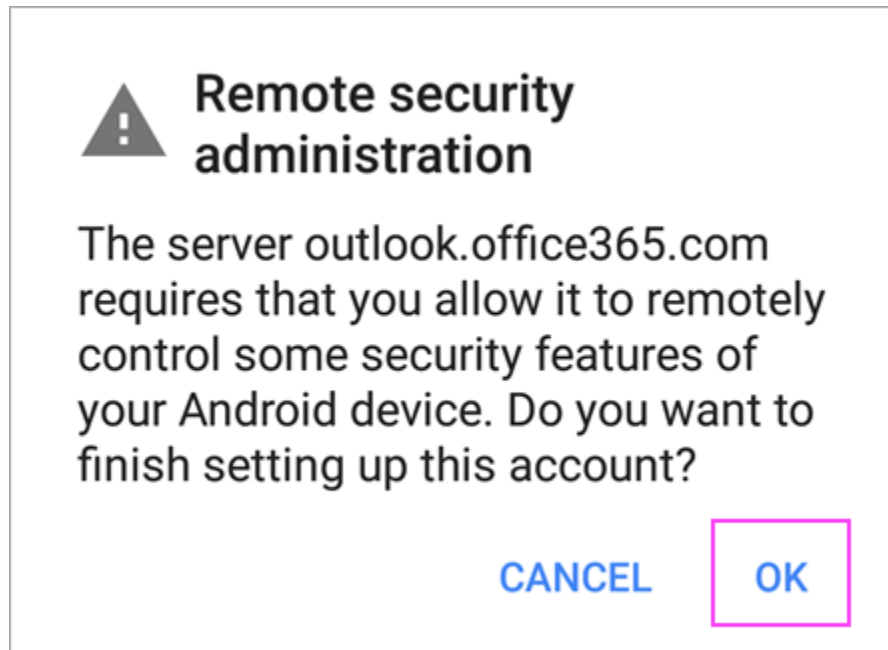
Remote security administration

The server outlook.office365.com requires that you allow it to remotely control some security features of your Android device. Do you want to finish setting up this account?

CANCEL OK